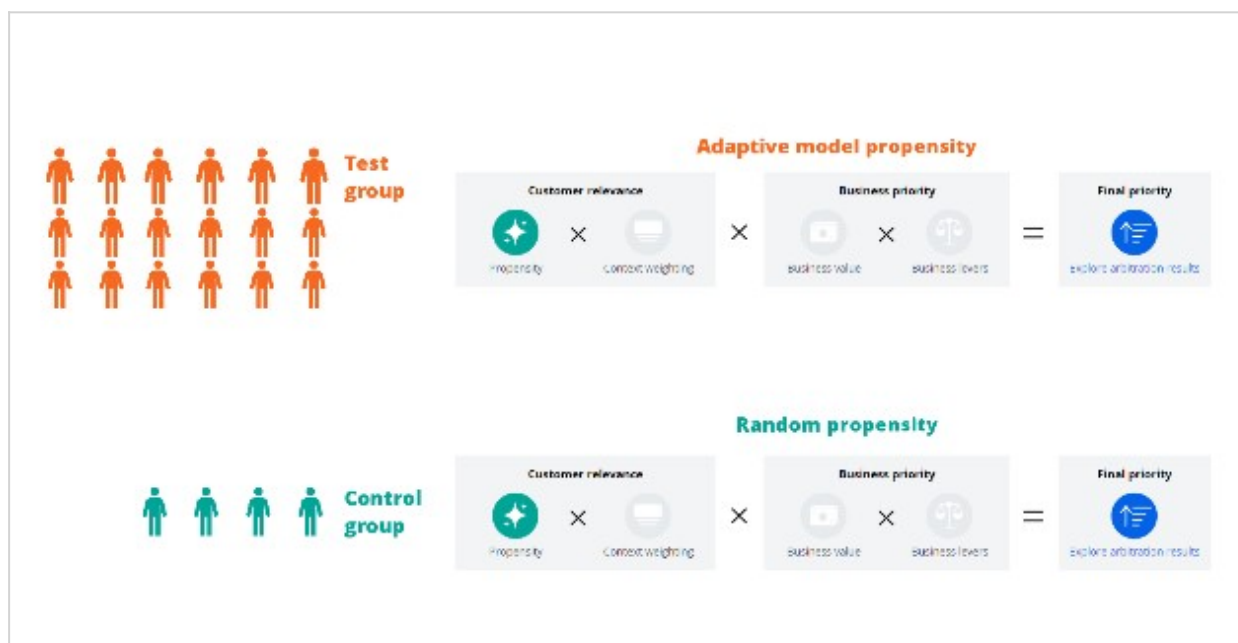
Test group

Adaptive model propensity

Customer relevance

Propensity × Context weighting

×

Business priority

Business value × Business levers

=

Final priority

Explore arbitration results

Control group

Random propensity

Customer relevance

Propensity × Context weighting

×

Business priority

Business value × Business levers

=

Final priority

Explore arbitration results